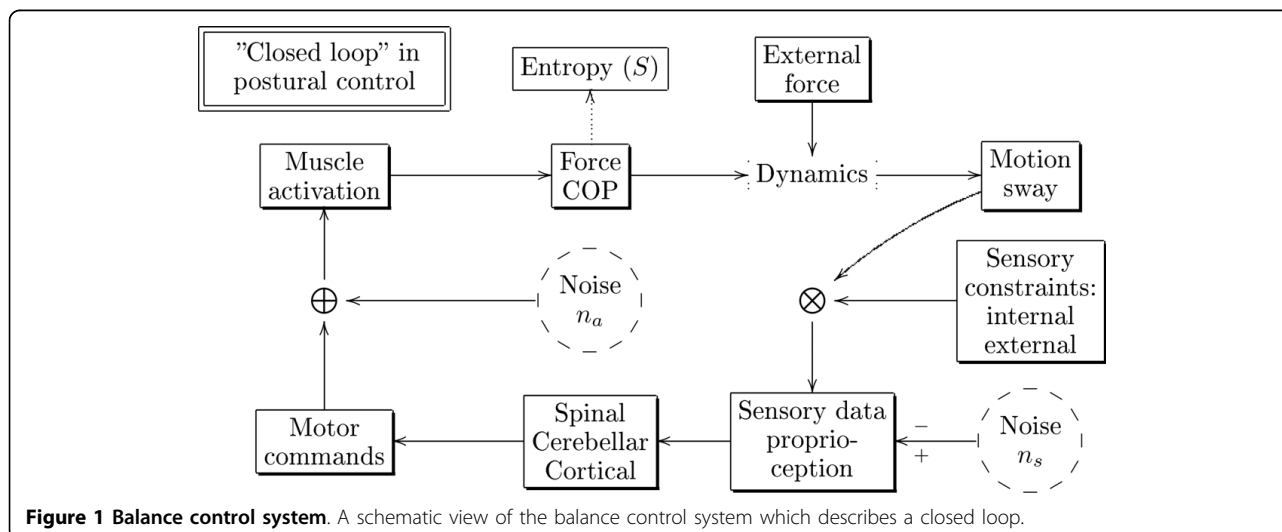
"Closed loop" in postural control

Entropy $(S)$

External force

Muscle activation

Force COP

Dynamics

Motion sway

Noise $n_a$

$\oplus$

$\otimes$

Sensory constraints: internal external

Motor commands

Spinal Cerebellar Cortical

Sensory data proprio-ception

$-$

$+$

Noise $n_s$

**Figure 1 Balance control system**. A schematic view of the balance control system which describes a closed loop.